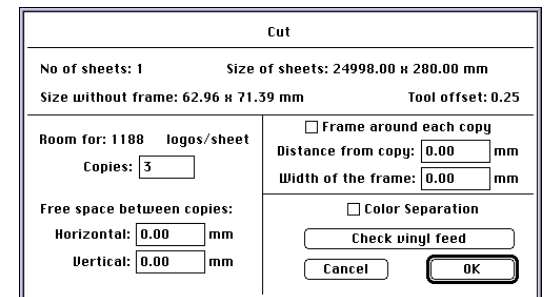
Cut

No of sheets: 1

Size of sheets: 24998.00 x 280.00 mm

Size without frame: 62.96 x 71.39 mm

Tool offset: 0.25

Room for: 1188 logos/sheet

Copies: 3

Free space between copies:

Horizontal: 0.00 mm

Vertical: 0.00 mm

Frame around each copy

Distance from copy: 0.00 mm

Width of the frame: 0.00 mm

Color Separation

Check vinyl feed

Cancel

OK